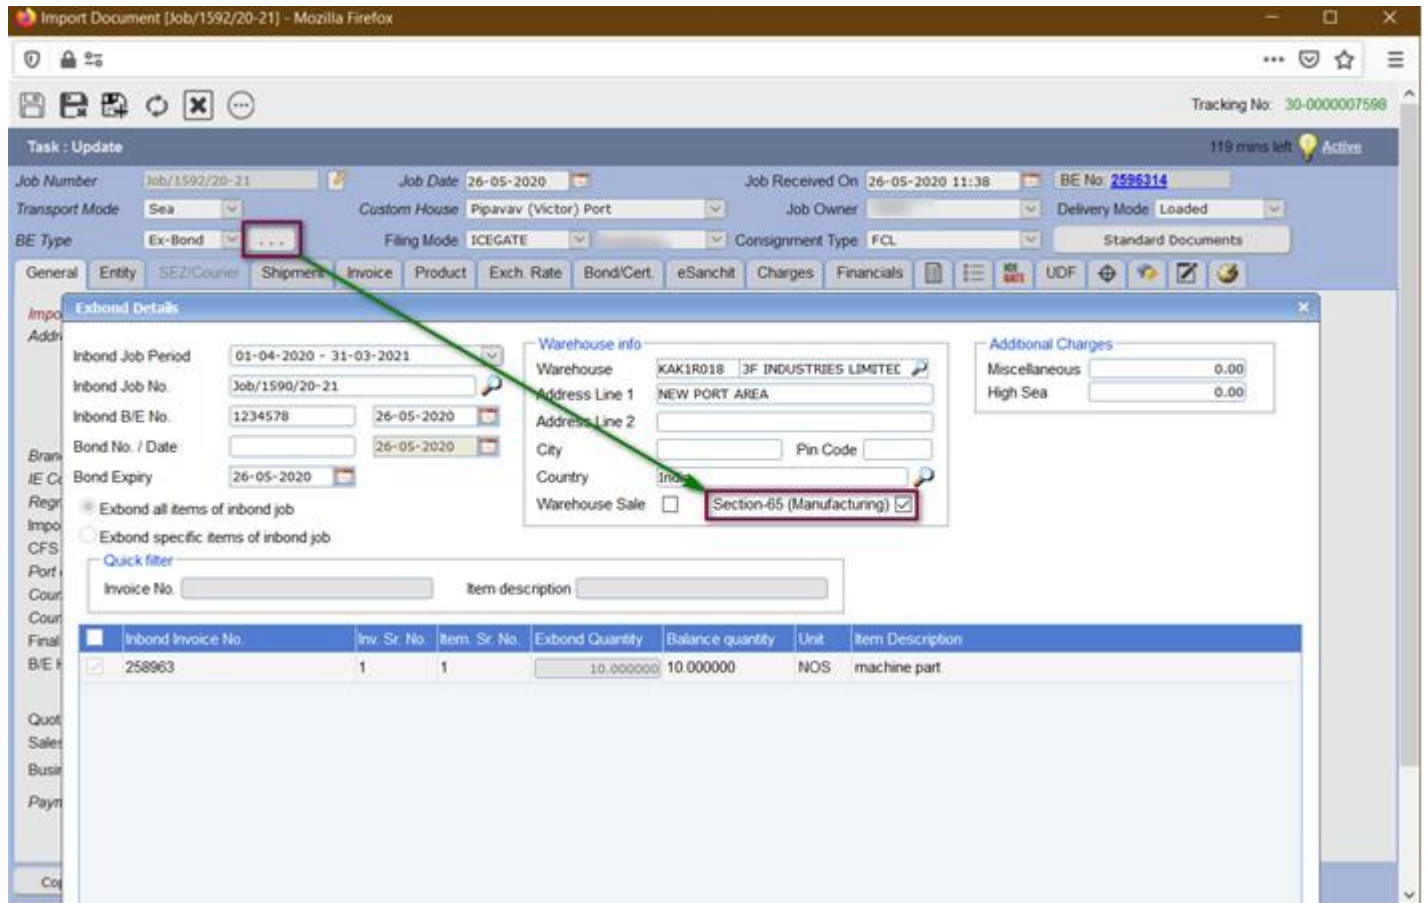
Import Document [Job/1592/20-21] - Mozilla Firefox

Tracking No: 30-0000007598

Task : Update

119 mins left Active

Job Number Job/1592/20-21 Job Date 26-05-2020 Job Received On 26-05-2020 11:38 BE No 2596314

Transport Mode Sea Custom House Pipavav (Victor) Port Job Owner Delivery Mode Loaded

BE Type Ex-Bond ... Filing Mode ICEGATE Consignment Type FCL Standard Documents

General Entity SEZ/Courier Shipment Invoice Product Exch. Rate Bond/Cert. eSanchit Charges Financials UDF

Impo
Addr
Bran
IE Co
Regn
Impo
CFS
Port
Coun
Coun
Final
B/E I
Quot
Sales
Busi
Paym
Co

Exbond Details

Inbond Job Period 01-04-2020 - 31-03-2021
Inbond Job No. Job/1590/20-21
Inbond B/E No. 1234578 26-05-2020
Bond No. / Date 26-05-2020
Bond Expiry 26-05-2020

Exbond all items of inbond job
Exbond specific items of inbond job

Warehouse info
Warehouse KAK1R018 3F INDUSTRIES LIMITEC
Address Line 1 NEW PORT AREA
Address Line 2
City Pin Code
Country India
Warehouse Sale Section-65 (Manufacturing)

Additional Charges
Miscellaneous 0.00
High Sea 0.00

Quick filter
Invoice No. Item description

| | Inbond Invoice No. | Inv. Sr. No. | Item. Sr. No. | Exbond Quantity | Balance quantity | Unit | Item Description |
|---|---|---|---|---|---|---|---|
| | 258963 | 1 | 1 | 10.000000 | 10.000000 | NOS | machine part |